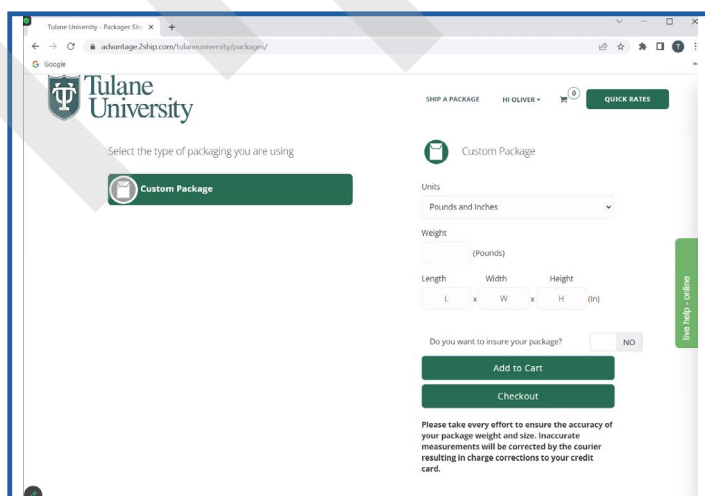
Tulane University - Packages Shi ×

advantage2ship.com/tulaneuniversity/packages/

Google

Tulane University

SHIP A PACKAGE HI OLIVER 0 QUICK RATES

Select the type of packaging you are using

Custom Package

Custom Package

Units

Pounds and Inches

Weight

(Pounds)

Length Width Height

L x W x H (In)

Do you want to insure your package? NO

Add to Cart

Checkout

Please take every effort to ensure the accuracy of your package weight and size. Inaccurate measurements will be corrected by the courier resulting in charge corrections to your credit card.

live help - online